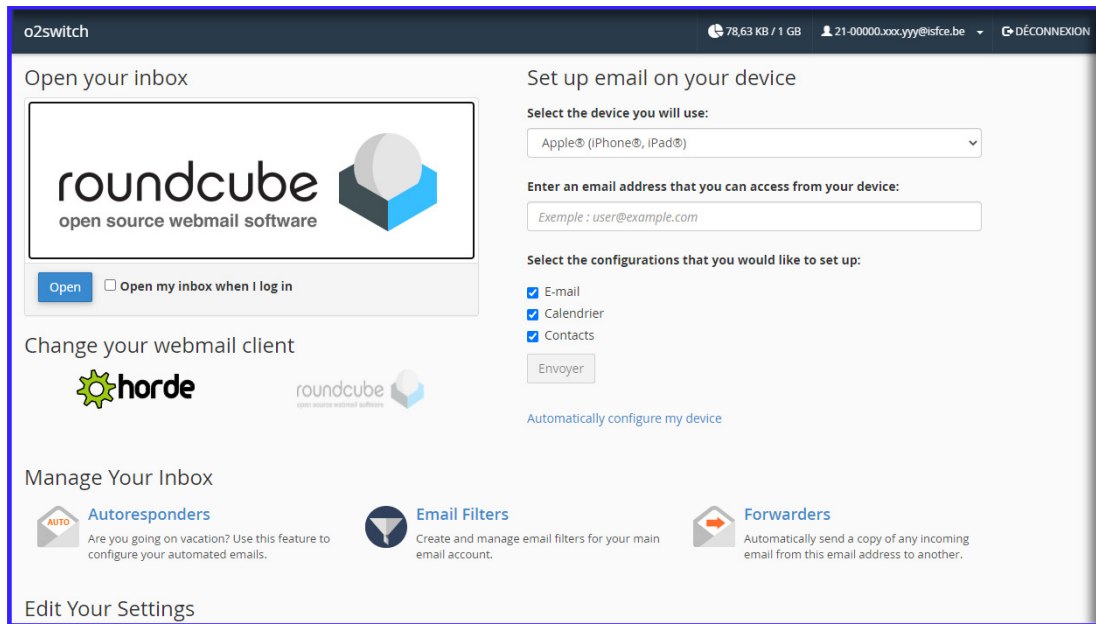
o2switch

78,63 KB / 1 GB

21-00000.xxx.yyy@isfce.be

DÉCONNEXION

Open your inbox

roundcube
open source webmail software

Open

Open my inbox when I log in

Change your webmail client

horde

roundcube
open source webmail software

Set up email on your device

Select the device you will use:

Apple® (iPhone®, iPad®)

Enter an email address that you can access from your device:

Exemple : user@example.com

Select the configurations that you would like to set up:

E-mail

Calendrier

Contacts

Envoyer

Automatically configure my device

Manage Your Inbox

AUTO

Autoresponders

Are you going on vacation? Use this feature to configure your automated emails.

Email Filters

Create and manage email filters for your main email account.

Forwarders

Automatically send a copy of any incoming email from this email address to another.

Edit Your Settings